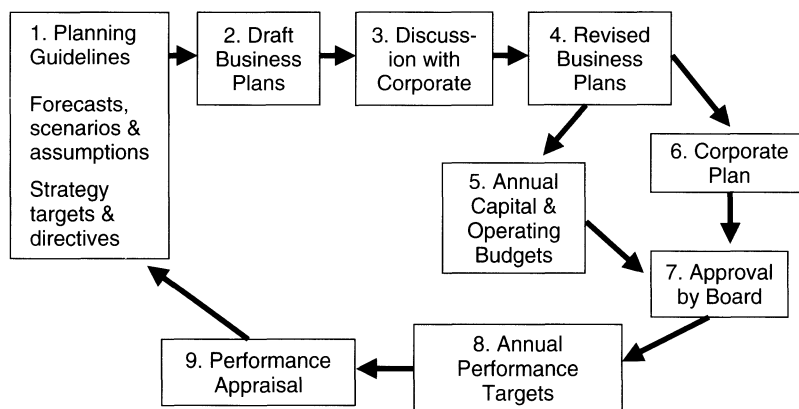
1. Planning Guidelines

Forecasts, scenarios & assumptions

Strategy targets & directives

2. Draft Business Plans

3. Discussion with Corporate

4. Revised Business Plans

5. Annual Capital & Operating Budgets

6. Corporate Plan

7. Approval by Board

8. Annual Performance Targets

9. Performance Appraisal